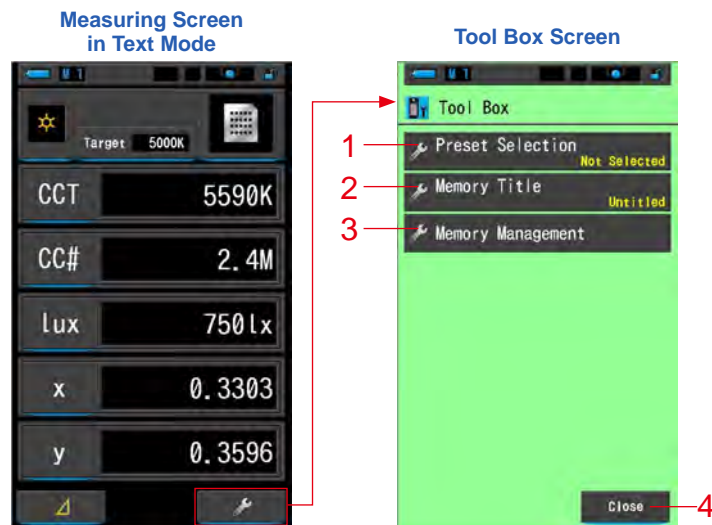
Measuring Screen in Text Mode

Tool Box Screen

M 1

Target 5000K

CCT 5590K

CC# 2.4M

lux 750lx

x 0.3303

y 0.3596

M 1

Tool Box

1 Preset Selection Not Selected

2 Memory Title Untitled

3 Memory Management

Close 4